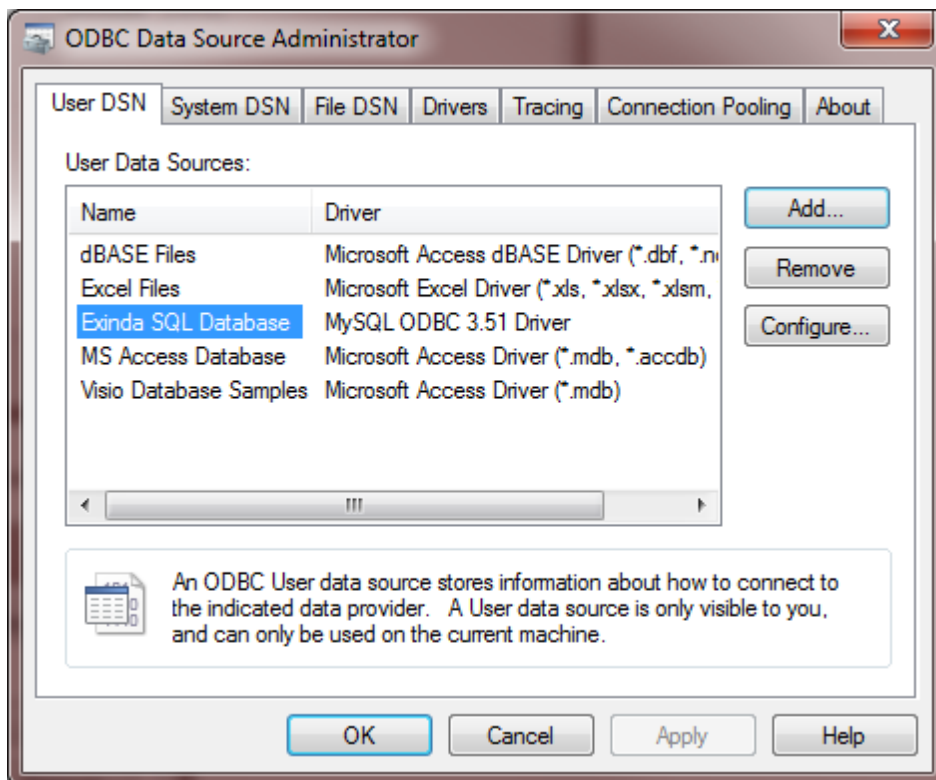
ODBC Data Source Administrator

User DSN | System DSN | File DSN | Drivers | Tracing | Connection Pooling | About

User Data Sources:

| Name | Driver |
|---|---|
| dBASE Files | Microsoft Access dBASE Driver (*.dbf, *.n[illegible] |
| Excel Files | Microsoft Excel Driver (*.xls, *.xlsx, *.xlsm, |
| Exinda SQL Database | MySQL ODBC 3.51 Driver |
| MS Access Database | Microsoft Access Driver (*.mdb, *.accdb) |
| Visio Database Samples | Microsoft Access Driver (*.mdb) |

Add...
Remove
Configure...

An ODBC User data source stores information about how to connect to the indicated data provider. A User data source is only visible to you, and can only be used on the current machine.

OK Cancel Apply Help